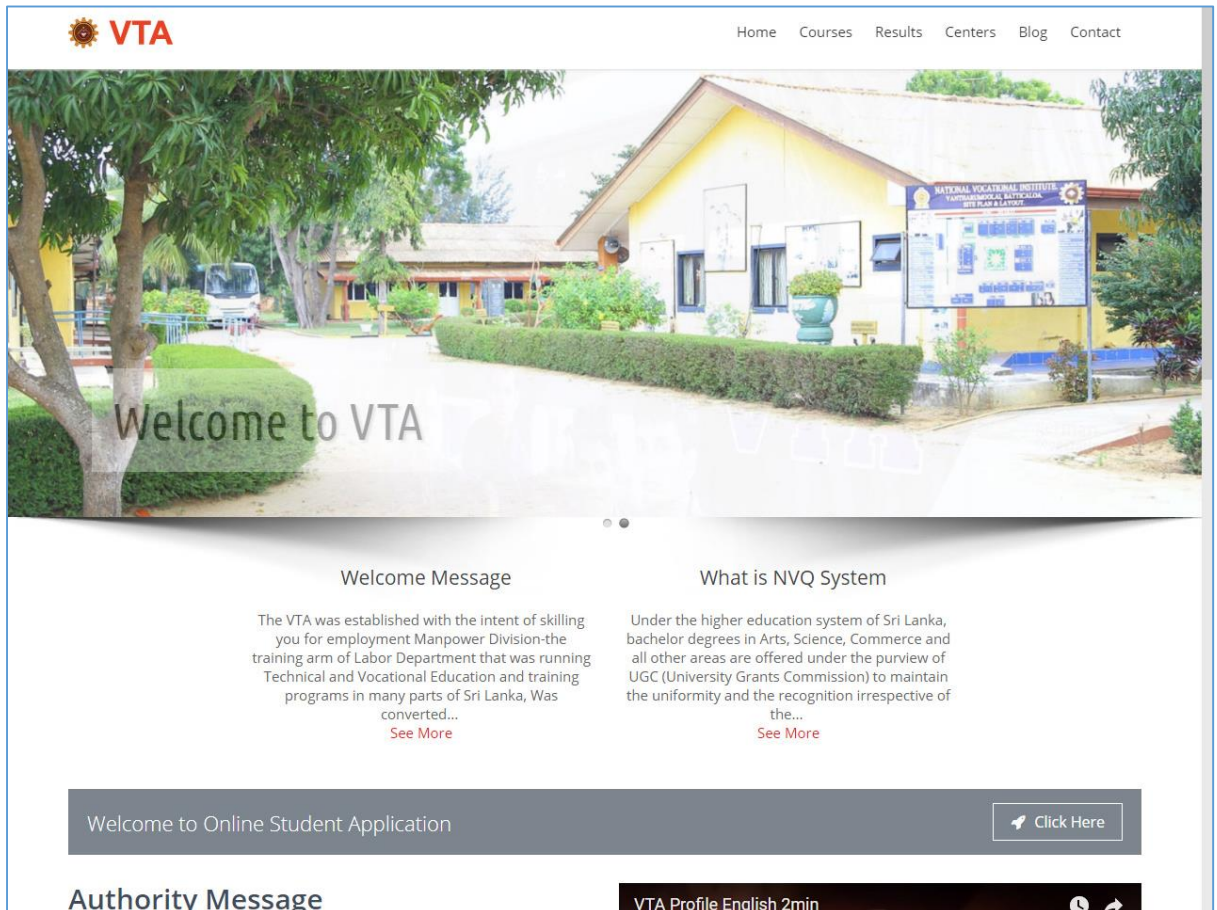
VTA

Home Courses Results Centers Blog Contact

NATIONAL VOCATIONAL INSTITUTE
VANTHARUMOOLAI, BATTICALOA
SITE PLAN & LAYOUT

Welcome to VTA

Welcome Message

The VTA was established with the intent of skilling you for employment Manpower Division-the training arm of Labor Department that was running Technical and Vocational Education and training programs in many parts of Sri Lanka, Was converted...
See More

What is NVQ System

Under the higher education system of Sri Lanka, bachelor degrees in Arts, Science, Commerce and all other areas are offered under the purview of UGC (University Grants Commission) to maintain the uniformity and the recognition irrespective of the...
See More

Welcome to Online Student Application

Click Here

Authority Message

VTA Profile English 2min